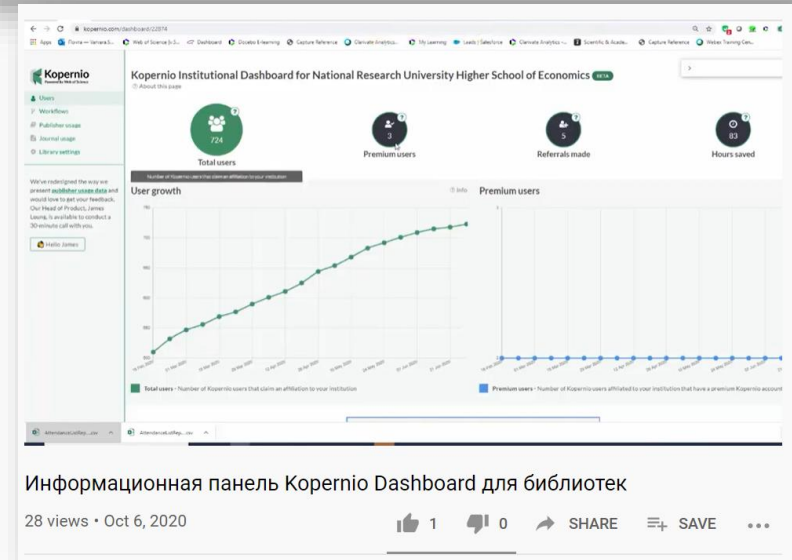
← → C kopernio.com/dashboard/22974

Apps Florine — Vernare S... Web of Science [v.5... Dashboard Clarivate E-learning Capture Reference Clarivate Analytics... My Learning Leads | Salesforce Clarivate Analytics -... Scientific & Acade... Capture Reference Webex Training Cen...

Kopernio
Powered by Web of Science

Users
Workflows
Publisher usage
Journal usage
Library settings

We've redesigned the way we present publisher usage data and would love to get your feedback. Our Head of Product, James Leung, is available to conduct a 30-minute call with you.

Hello James

Kopernio Institutional Dashboard for National Research University Higher School of Economics BETA
About this page

724
Total users
Number of Kopernio users that claim an affiliation to your institution

3
Premium users

5
Referrals made

83
Hours saved

User growth
Info

Premium users

Total users - Number of Kopernio users that claim an affiliation to your institution

Premium users - Number of Kopernio users affiliated to your institution that have a premium Kopernio account

AttendanceListRep....csv
AttendanceListRep....csv

Информационная панель Kopernio Dashboard для библиотек

28 views • Oct 6, 2020

1 0 SHARE SAVE ...